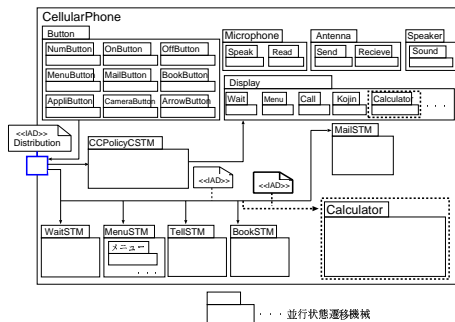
CellularPhone

Button

NumButton
OnButton
OffButton
MenuButton
MailButton
BookButton
AppliButton
CameraButton
ArrowButton

Microphone
Speak
Read

Antenna
Send
Recieve

Speaker
Sound

Display
Wait
Menu
Call
Kojin
Calculator
. . .

<<IAD>>
Distribution

CCPolicyCSTM

<<IAD>>

<<IAD>>

MailSTM

Calculator

WaitSTM
MenuSTM
メニュー
. . .
TellSTM
BookSTM

. . . 並行状態遷移機械